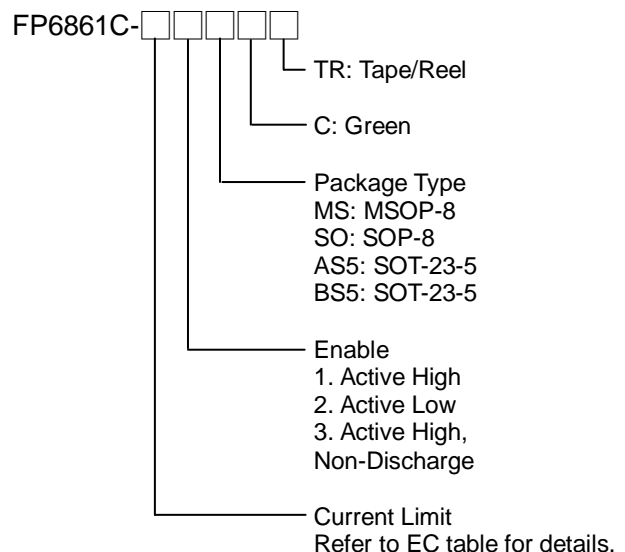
FP6861C-

TR: Tape/Reel

C: Green

Package Type
MS: MSOP-8
SO: SOP-8
AS5: SOT-23-5
BS5: SOT-23-5

Enable
1. Active High
2. Active Low
3. Active High, Non-Discharge

Current Limit
Refer to EC table for details.